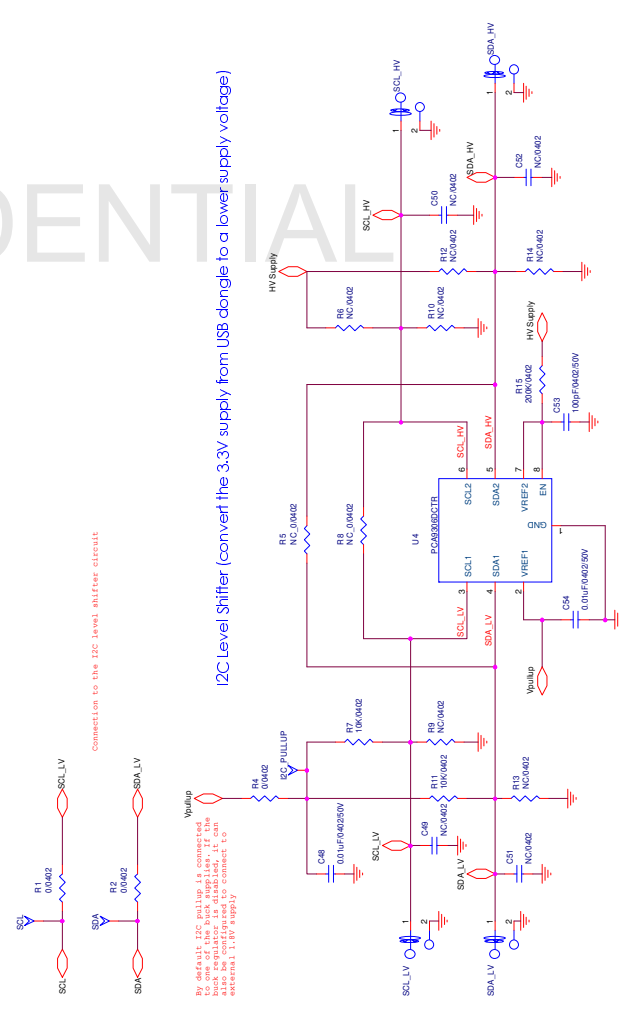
I2C Level Shifter (convert the 3.3V supply from USB dongle to a lower supply voltage)

ENTIAL

Connection to the I2C level shifter circuit

By default I2C pullup is connected to one of the buck supplies. If the buck regulator is disabled, it can also be configured to connect to external 1.8V supply

SCL
R1
0/0402
SCL_LV
SCL

SDA
R2
0/0402
SDA_LV
SDA

Vpullup
R4
0/0402
I2C_PULLUP
C48
0.01uF/0402/50V
R7
10K/0402
R9
NC/0402
R11
10K/0402
R13
NC/0402
C49
NC/0402
SCL_LV
C51
NC/0402
SDA_LV
1
2
SCL_LV
1
2
SDA_LV

R5
NC_0/0402
R8
NC_0/0402

U4
PCA9306DCTR
SCL1 3 SCL_LV
SDA1 4 SDA_LV
VREF1 2
GND 1
SCL2 6 SCL_HV
SDA2 5 SDA_HV
VREF2 7
EN 8

C54
0.01uF/0402/50V
Vpullup

HV Supply
R6
NC/0402
R10
NC/0402
R12
NC/0402
R14
NC/0402
C50
NC/0402
SCL_HV
C52
NC/0402
SDA_HV
SCL_HV
1
2
SDA_HV
1
2

HV Supply
R15
200K/0402
C53
100pF/0402/50V